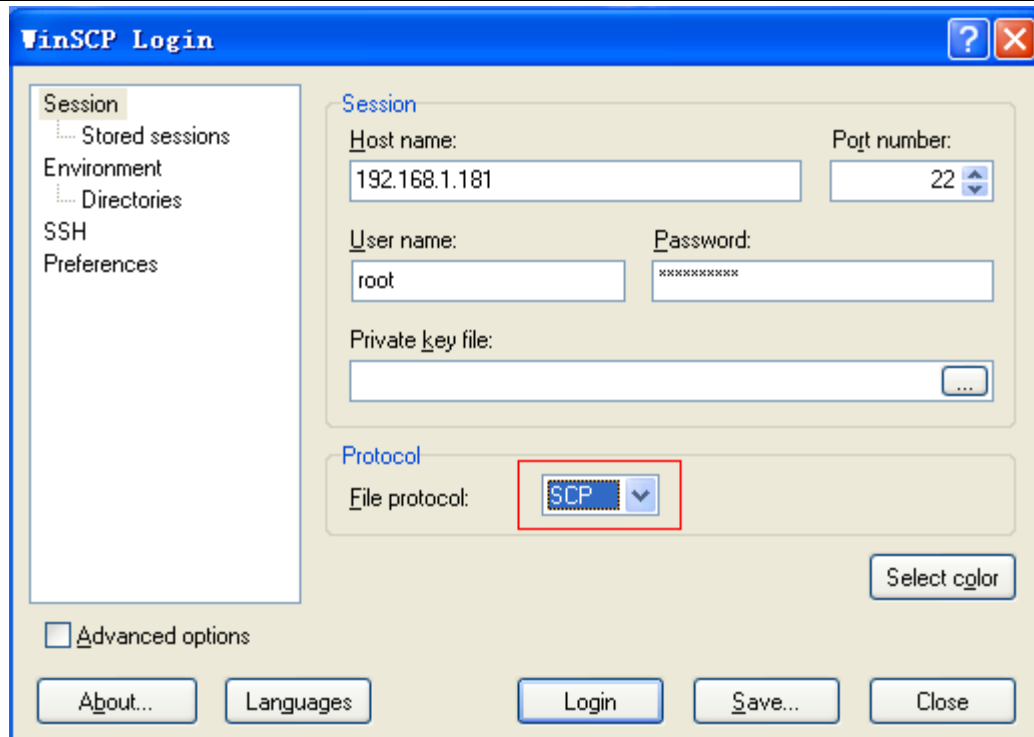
WinSCP Login

Session
Stored sessions
Environment
Directories
SSH
Preferences

Session
Host name:
192.168.1.181
Port number:
22
User name:
root
Password:
**********
Private key file:
...

Protocol
File protocol:
SCP

Select color

Advanced options

About...
Languages
Login
Save...
Close